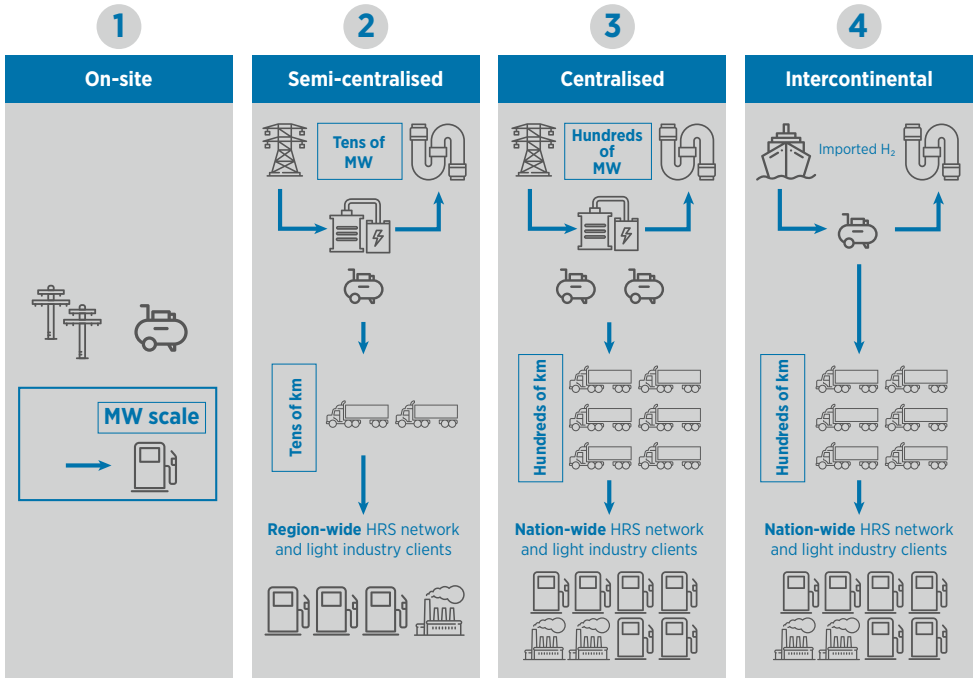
1

On-site

MW scale

2

Semi-centralised

Tens of MW

Tens of km

Region-wide HRS network and light industry clients

3

Centralised

Hundreds of MW

Hundreds of km

Nation-wide HRS network and light industry clients

4

Intercontinental

Imported $H_2$

Hundreds of km

Nation-wide HRS network and light industry clients